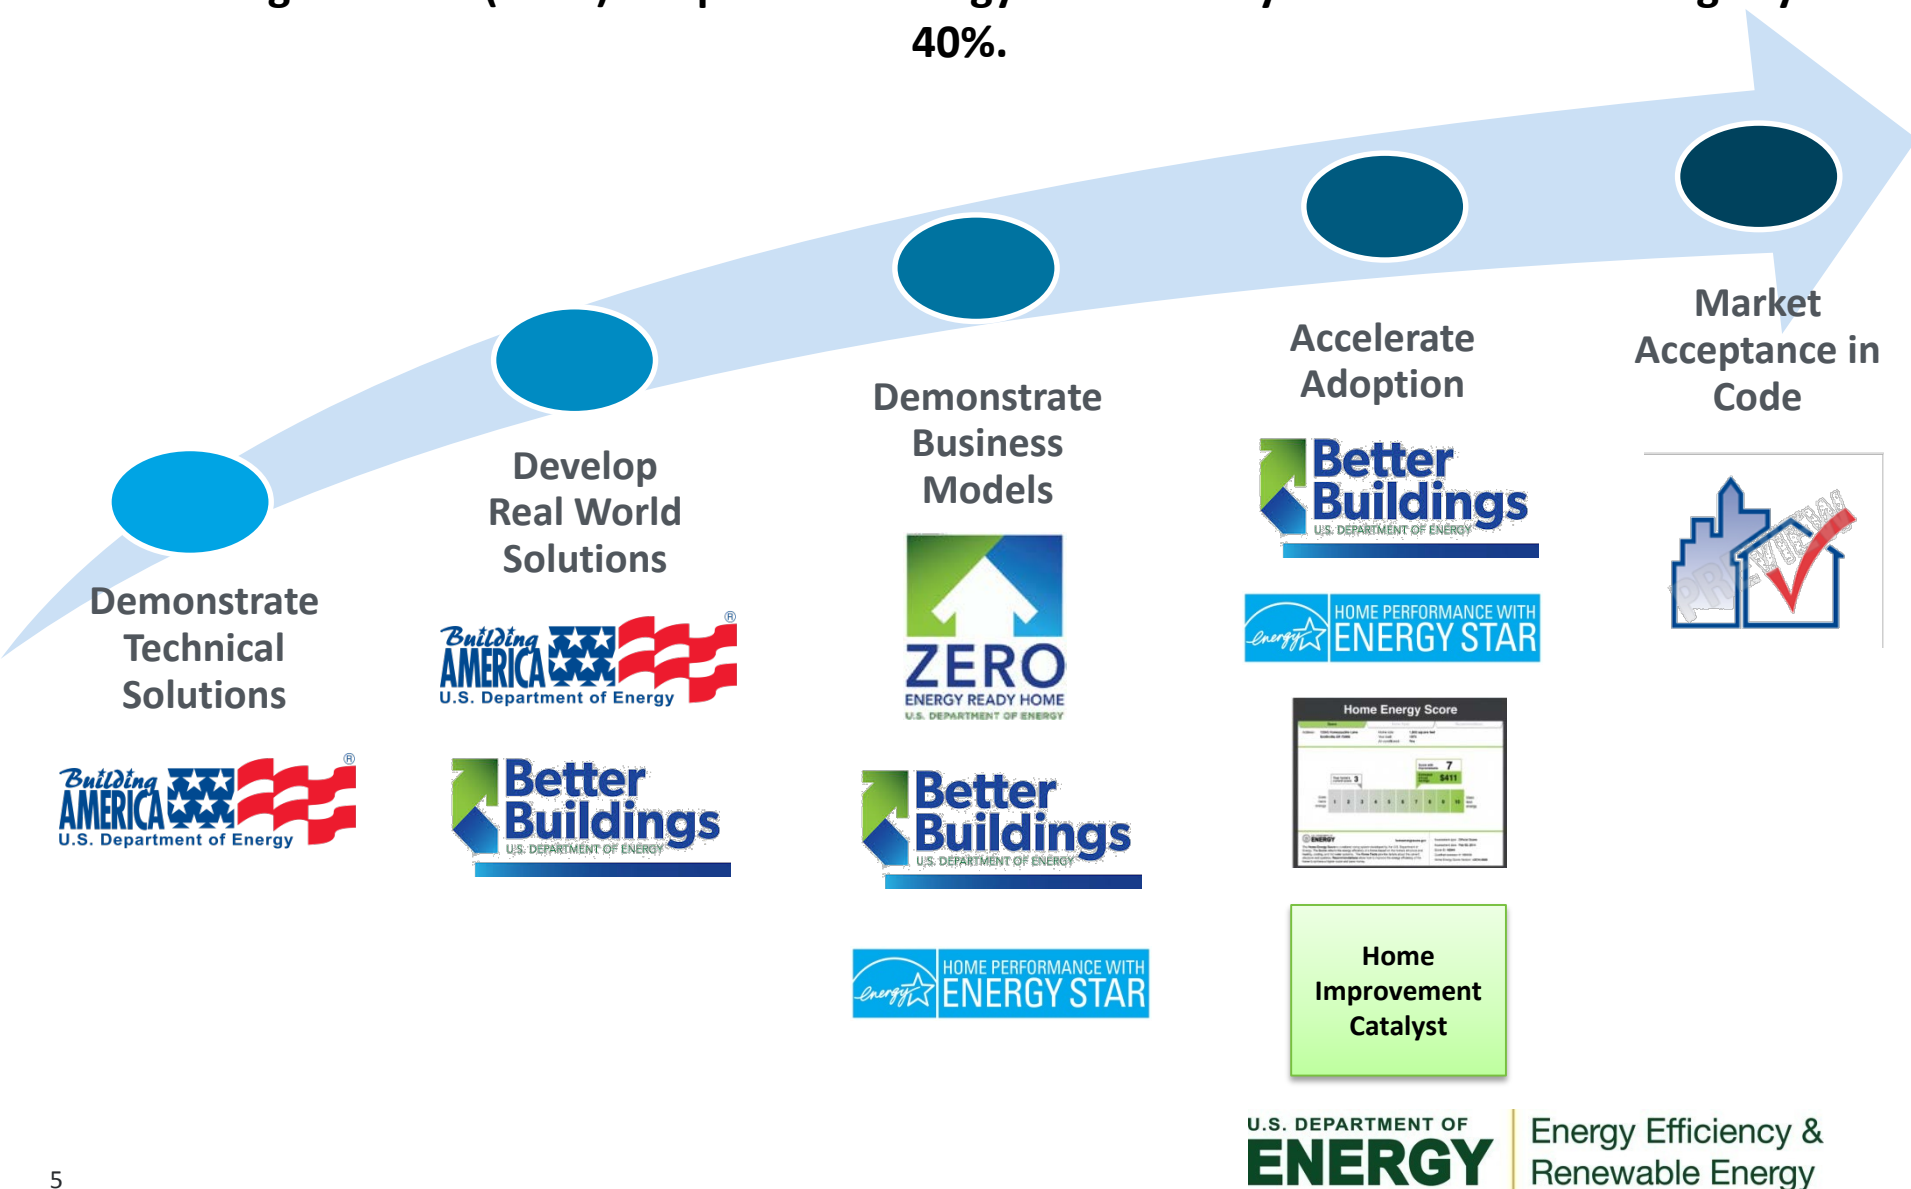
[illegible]
40%.

Demonstrate Technical Solutions

Building AMERICA U.S. Department of Energy

Develop Real World Solutions

Building AMERICA U.S. Department of Energy

Better Buildings U.S. DEPARTMENT OF ENERGY

Demonstrate Business Models

ZERO ENERGY READY HOME U.S. DEPARTMENT OF ENERGY

Better Buildings U.S. DEPARTMENT OF ENERGY

energy HOME PERFORMANCE WITH ENERGY STAR

Accelerate Adoption

Better Buildings U.S. DEPARTMENT OF ENERGY

energy HOME PERFORMANCE WITH ENERGY STAR

Home Energy Score

Home Improvement Catalyst

Market Acceptance in Code

PRE-VETTED

5

U.S. DEPARTMENT OF ENERGY | Energy Efficiency & Renewable Energy